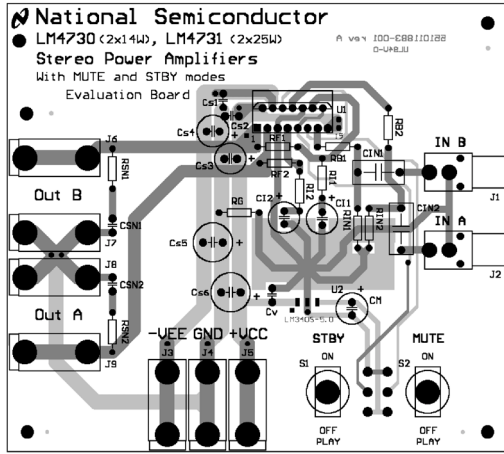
National Semiconductor
LM4730 (2x14W), LM4731 (2x25W)
Stereo Power Amplifiers
With MUTE and STBY modes
Evaluation Board

A ver 100-E8310122
0-U84U

Cs1 Cs2 U1 Cs4 Cs3 RF2 RF1 RB2 RB1 R1 CIN1 CIN2 IN B IN A J1 J2 J6 RSN1 Out B J7 CSN1 J8 CSN2 Out A RSN2 J9 RG CI2 CI1 RIN1 RIN2 Cs5 Cs6 Cv U2 CM LM340S-5.0

-VEE GND +VCC
J3 J4 J5

STBY
ON
S1
OFF
PLAY

MUTE
ON
S2
OFF
PLAY